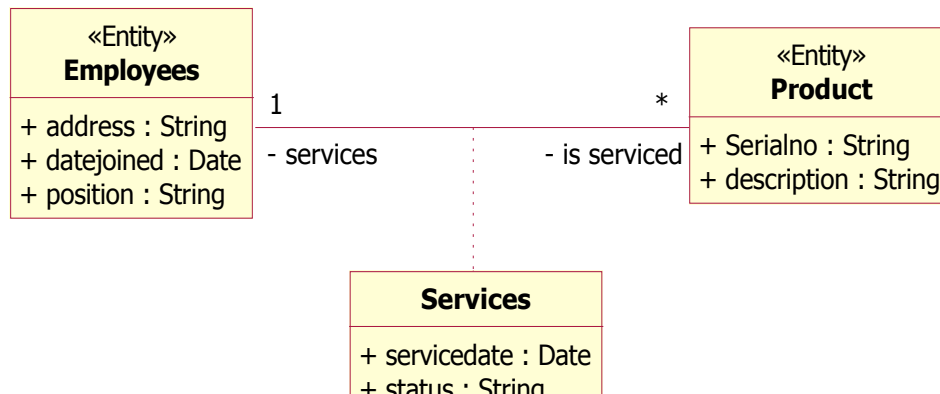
«Entity»
**Employees**

+ address : String
+ datejoined : Date
+ position : String

1

- services

*

- is serviced

«Entity»
**Product**

+ Serialno : String
+ description : String

**Services**

+ servicedate : Date
+ status : String